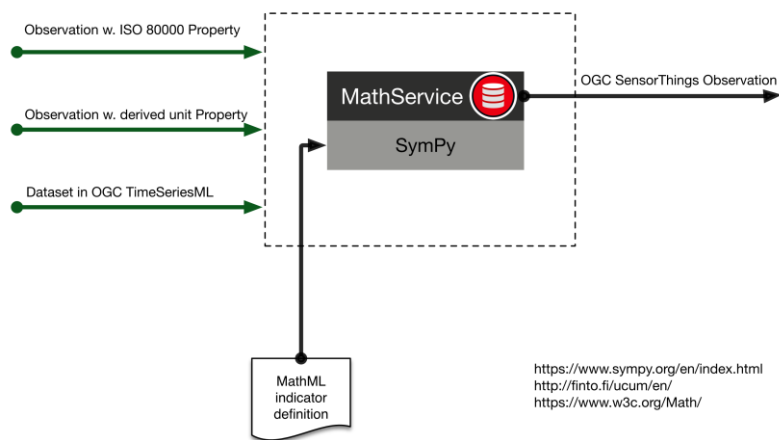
Observation w. ISO 80000 Property

Observation w. derived unit Property

Dataset in OGC TimeSeriesML

MathService

SymPy

OGC SensorThings Observation

MathML indicator definition

https://www.sympy.org/en/index.html
http://finto.fi/ucum/en/
https://www.w3c.org/Math/